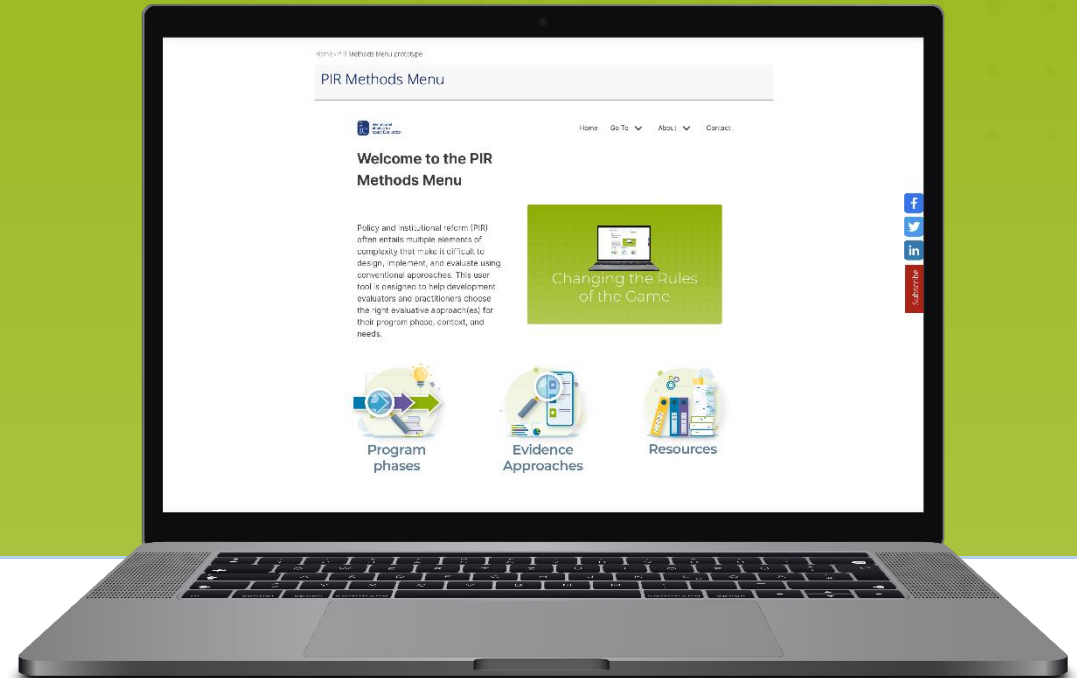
Home › PIR Methods Menu prototype

PIR Methods Menu

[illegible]

Home Go To About Contact

Welcome to the PIR Methods Menu

Policy and institutional reform (PIR) often entails multiple elements of complexity that make it difficult to design, implement, and evaluate using conventional approaches. This user tool is designed to help development evaluators and practitioners choose the right evaluative approach(es) for their program phase, context, and needs.

Changing the Rules of the Game

Program phases

Evidence Approaches

Resources

f

in

Subscribe